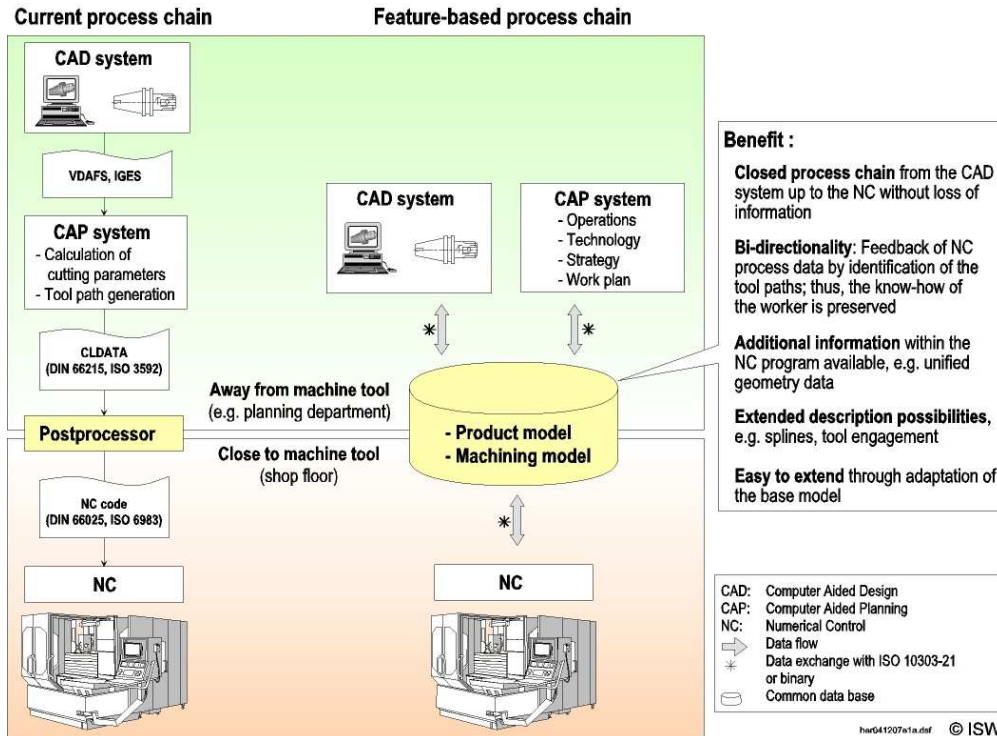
Current process chain

Feature-based process chain

CAD system

VDAFS, IGES

CAP system
- Calculation of cutting parameters
- Tool path generation

CLDATA
(DIN 66215, ISO 3592)

Postprocessor

NC code
(DIN 66025, ISO 6983)

NC

CAD system

CAP system
- Operations
- Technology
- Strategy
- Work plan

Away from machine tool
(e.g. planning department)

Close to machine tool
(shop floor)

- Product model
- Machining model

NC

Benefit :

Closed process chain from the CAD system up to the NC without loss of information

Bi-directionality: Feedback of NC process data by identification of the tool paths; thus, the know-how of the worker is preserved

Additional information within the NC program available, e.g. unified geometry data

Extended description possibilities, e.g. splines, tool engagement

Easy to extend through adaptation of the base model

CAD: Computer Aided Design
CAP: Computer Aided Planning
NC: Numerical Control
Data flow
Data exchange with ISO 10303-21 or binary
Common data base

har041207a1a.dsf © ISW